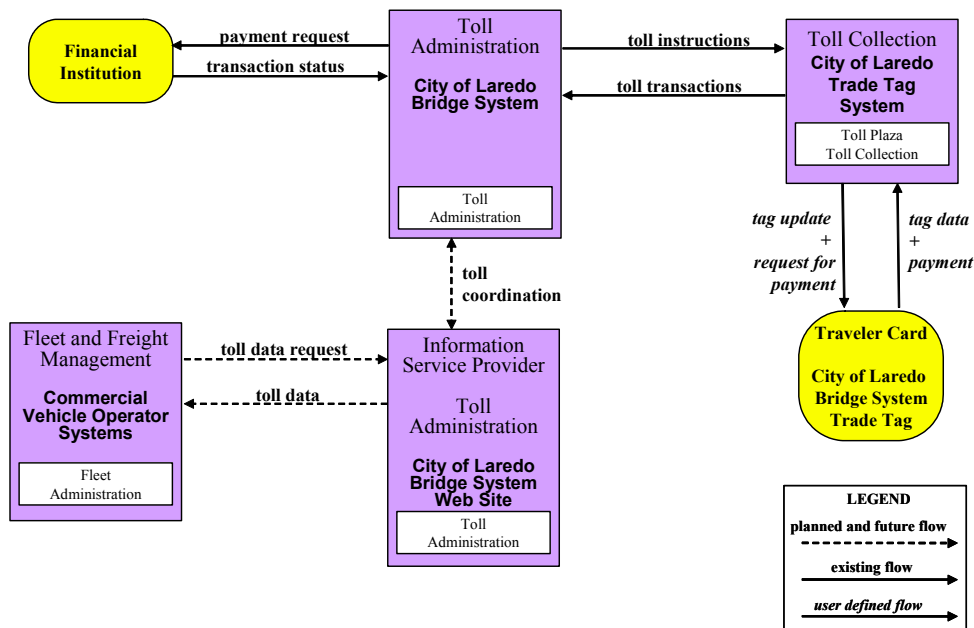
Financial Institution

payment request

transaction status

Toll Administration

City of Laredo Bridge System

Toll Administration

toll instructions

toll transactions

Toll Collection

City of Laredo Trade Tag System

Toll Plaza Toll Collection

tag update + request for payment

tag data + payment

Traveler Card

City of Laredo Bridge System Trade Tag

toll coordination

Fleet and Freight Management

Commercial Vehicle Operator Systems

Fleet Administration

toll data request

toll data

Information Service Provider

Toll Administration

City of Laredo Bridge System Web Site

Toll Administration

LEGEND

planned and future flow

existing flow

user defined flow